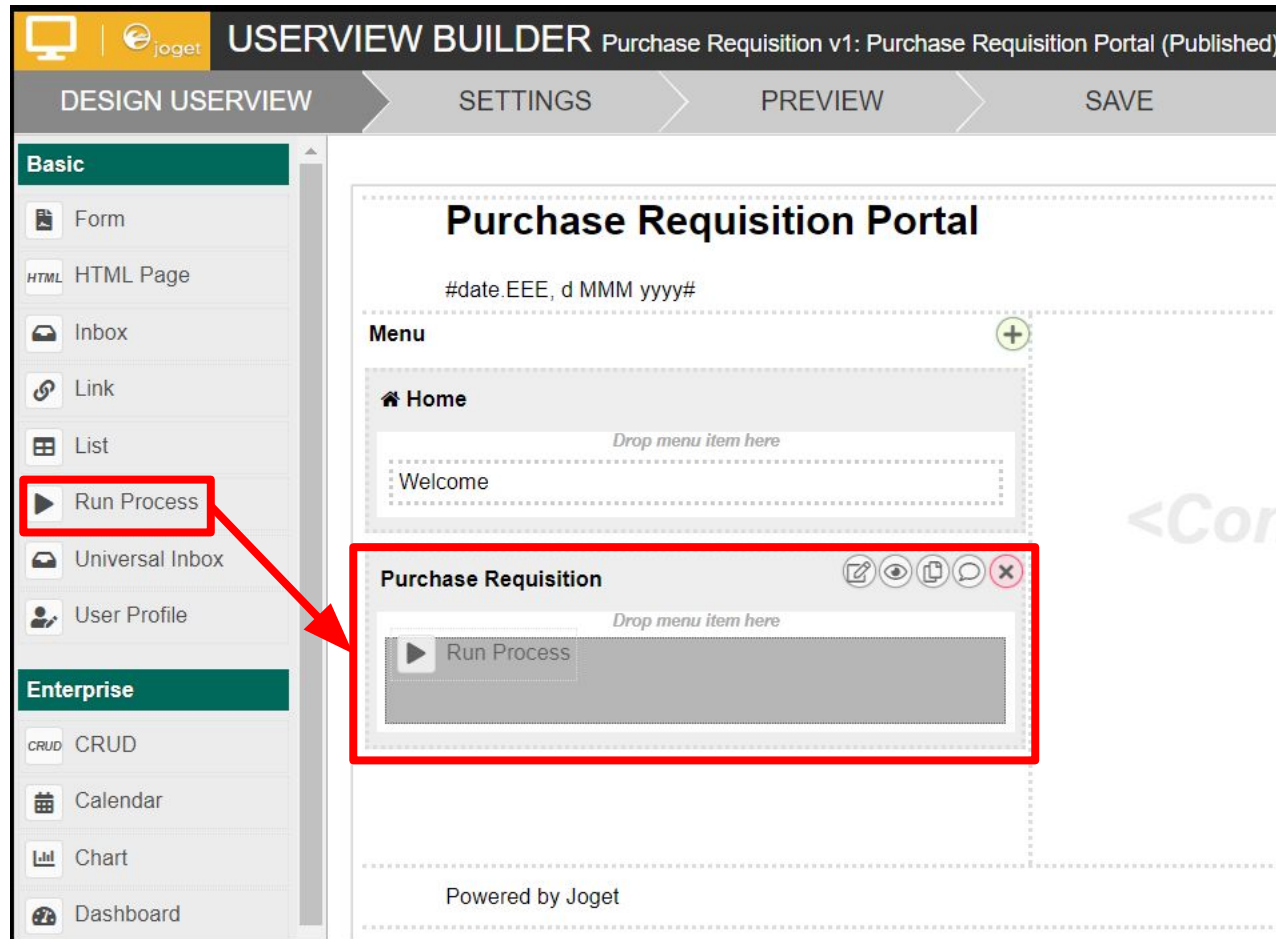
joget USERVIEW BUILDER Purchase Requisition v1: Purchase Requisition Portal (Published)

DESIGN USERVIEW SETTINGS PREVIEW SAVE

Basic
Form
HTML HTML Page
Inbox
Link
List
Run Process
Universal Inbox
User Profile

Enterprise
CRUD CRUD
Calendar
Chart
Dashboard

Purchase Requisition Portal

#date.EEE, d MMM yyyy#

Menu

Home

Drop menu item here

Welcome

<Co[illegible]

Purchase Requisition

Drop menu item here

Run Process

Powered by Joget